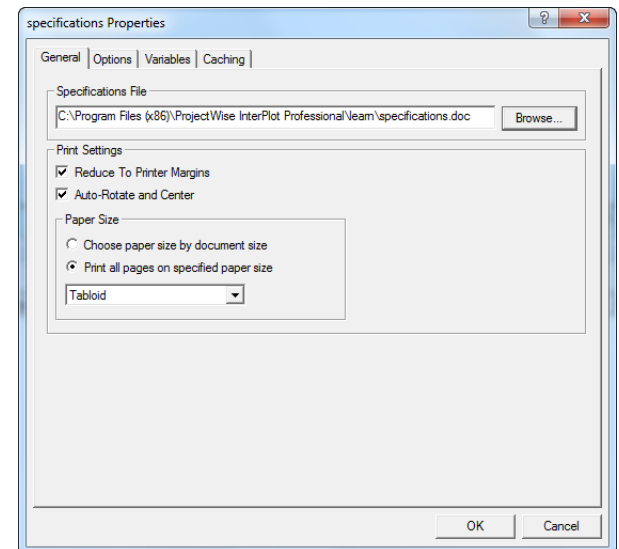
specifications Properties

?

General | Options | Variables | Caching

Specifications File

C:\Program Files (x86)\ProjectWise InterPlot Professional\learn\specifications.doc

Browse...

Print Settings

☑ Reduce To Printer Margins

☑ Auto-Rotate and Center

Paper Size

○ Choose paper size by document size

◉ Print all pages on specified paper size

Tabloid

OK

Cancel